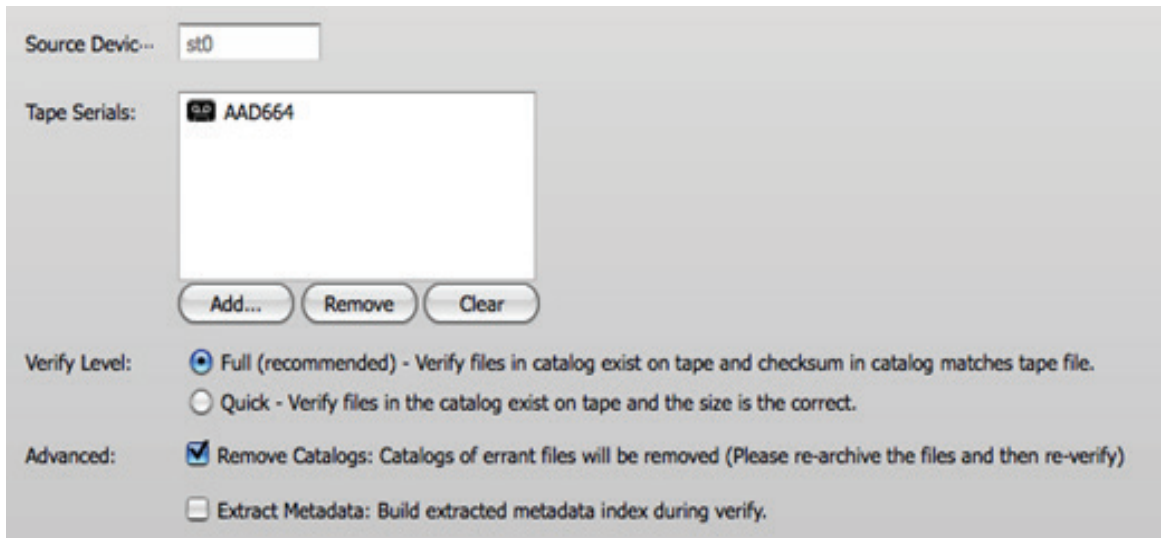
Source Devic···
st0

Tape Serials:
AAD664

Add...
Remove
Clear

Verify Level:
Full (recommended) - Verify files in catalog exist on tape and checksum in catalog matches tape file.
Quick - Verify files in the catalog exist on tape and the size is the correct.

Advanced:
Remove Catalogs: Catalogs of errant files will be removed (Please re-archive the files and then re-verify)
Extract Metadata: Build extracted metadata index during verify.